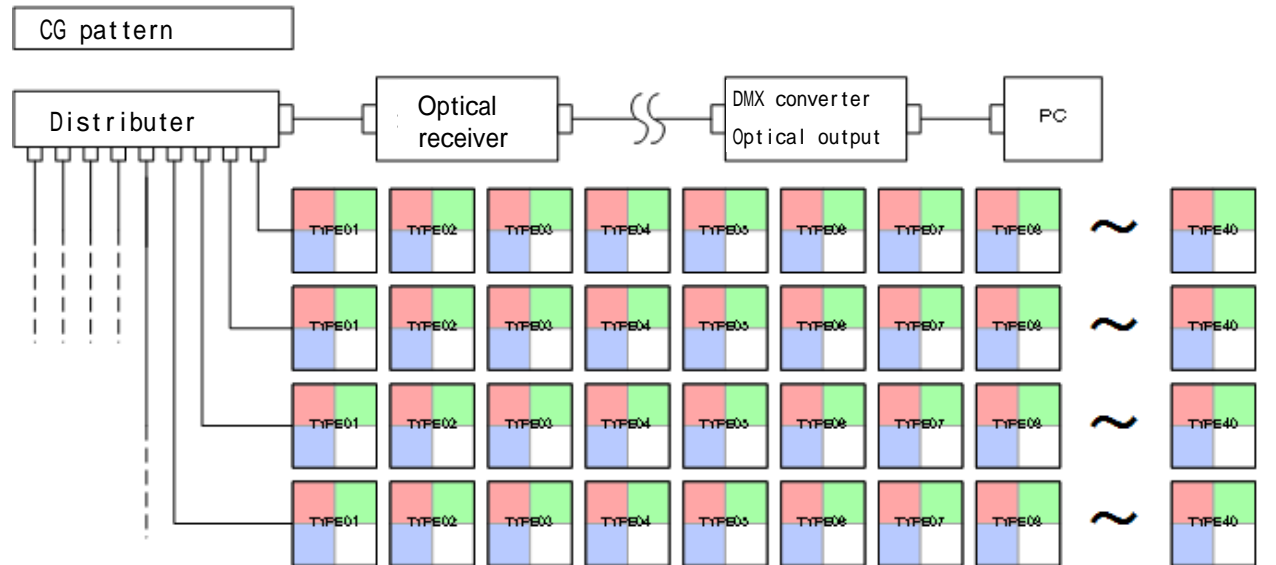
CG pattern

Distributer

Optical receiver

DMX converter
Optical output

PC

TYPE01 TYPE02 TYPE03 TYPE04 TYPE05 TYPE06 TYPE07 TYPE08 ~ TYPE40

TYPE01 TYPE02 TYPE03 TYPE04 TYPE05 TYPE06 TYPE07 TYPE08 ~ TYPE40

TYPE01 TYPE02 TYPE03 TYPE04 TYPE05 TYPE06 TYPE07 TYPE08 ~ TYPE40

TYPE01 TYPE02 TYPE03 TYPE04 TYPE05 TYPE06 TYPE07 TYPE08 ~ TYPE40